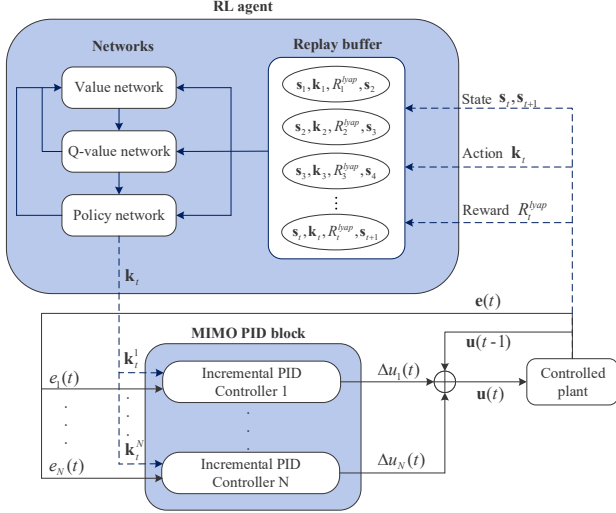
RL agent

Networks

Value network

Q-value network

Policy network

Replay buffer

$\mathbf{s}_1, \mathbf{k}_1, R_1^{lyap}, \mathbf{s}_2$

$\mathbf{s}_2, \mathbf{k}_2, R_2^{lyap}, \mathbf{s}_3$

$\mathbf{s}_3, \mathbf{k}_3, R_3^{lyap}, \mathbf{s}_4$

$\vdots$

$\mathbf{s}_t, \mathbf{k}_t, R_t^{lyap}, \mathbf{s}_{t+1}$

State $\mathbf{s}_t, \mathbf{s}_{t+1}$

Action $\mathbf{k}_t$

Reward $R_t^{lyap}$

$\mathbf{k}_t$

$\mathbf{e}(t)$

MIMO PID block

$\mathbf{k}_t^1$

$\mathbf{k}_t^N$

$e_1(t)$

$e_N(t)$

Incremental PID Controller 1

Incremental PID Controller N

$\Delta u_1(t)$

$\Delta u_N(t)$

$\mathbf{u}(t-1)$

$\mathbf{u}(t)$

Controlled plant